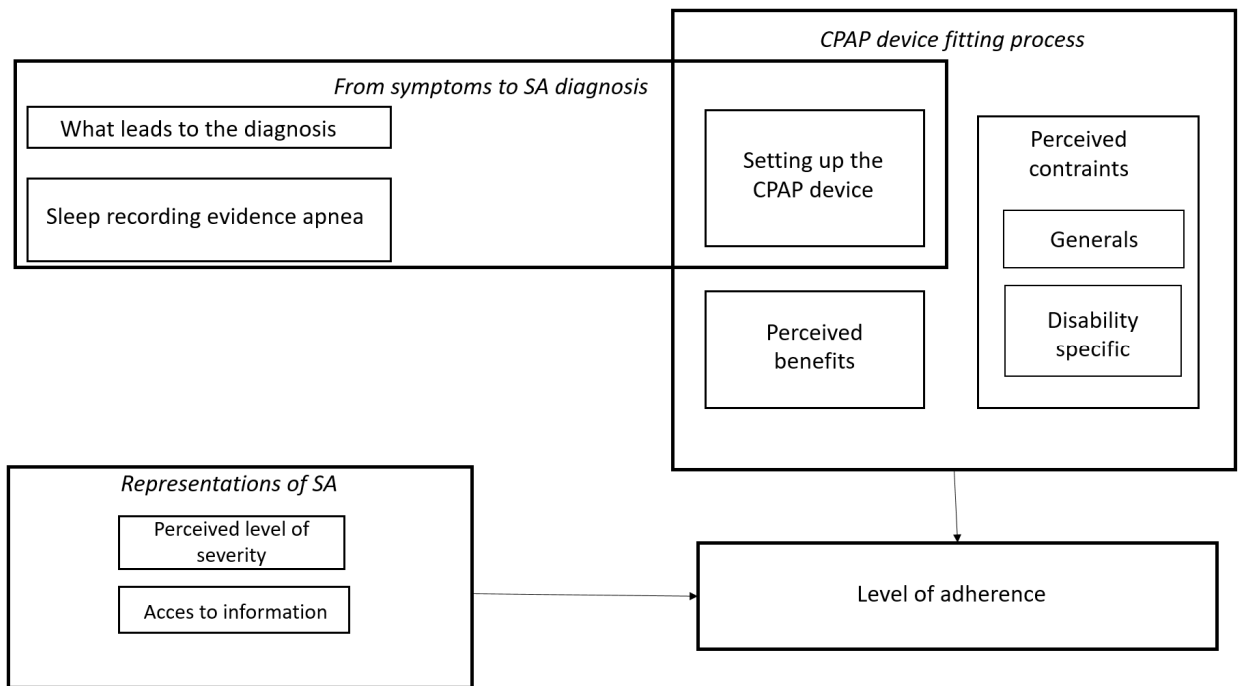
CPAP device fitting process

From symptoms to SA diagnosis

What leads to the diagnosis

Sleep recording evidence apnea

Setting up the CPAP device

Perceived contraints

Generals

Disability specific

Perceived benefits

Representations of SA

Perceived level of severity

Acces to information

Level of adherence